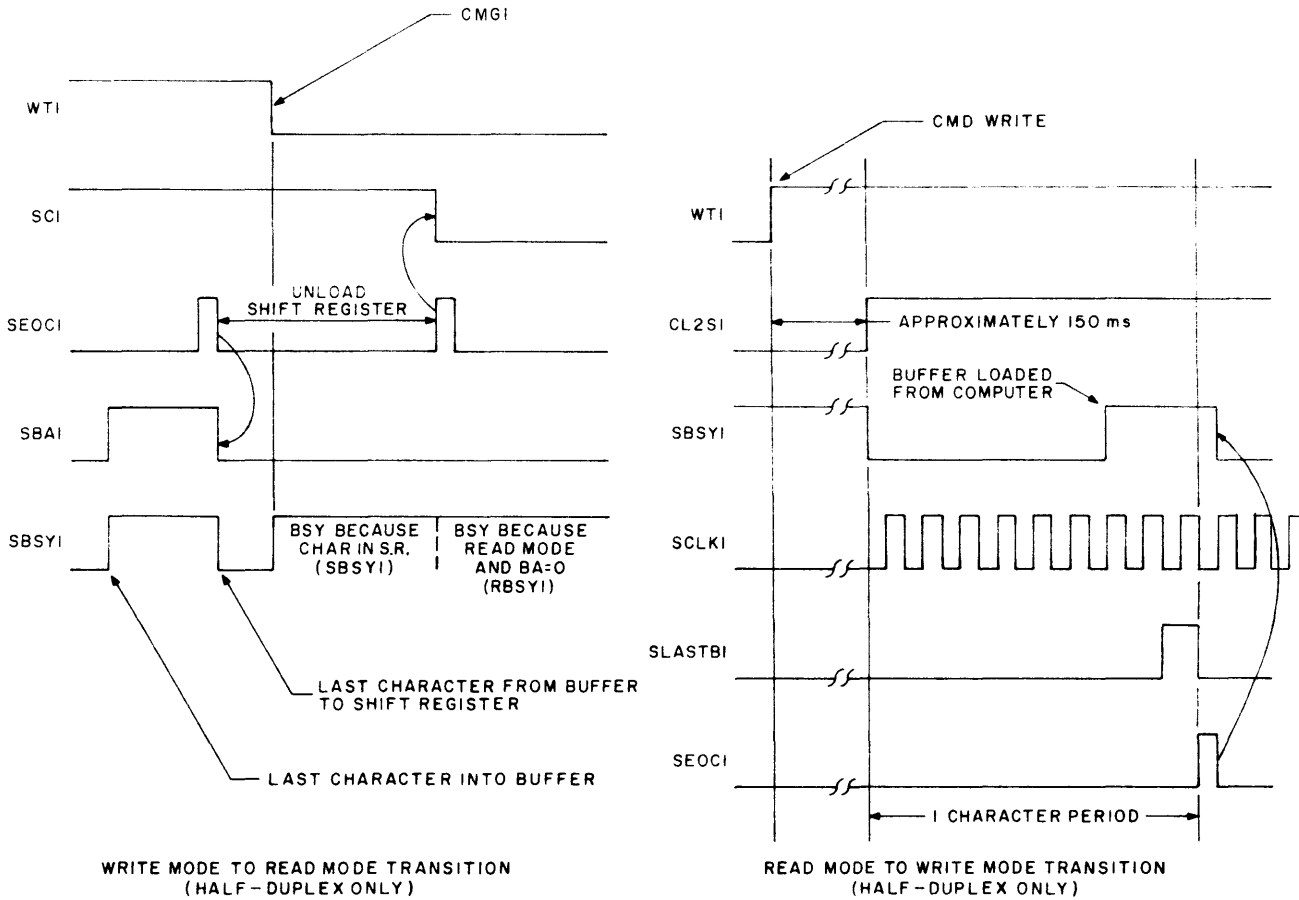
CMGI

WTI

SCI

UNLOAD SHIFT REGISTER

SEOCI

SBAI

SBSYI

BSY BECAUSE CHAR IN S.R. (SBSYI)

BSY BECAUSE READ MODE AND BA=0 (RBSYI)

LAST CHARACTER FROM BUFFER TO SHIFT REGISTER

LAST CHARACTER INTO BUFFER

WRITE MODE TO READ MODE TRANSITION (HALF-DUPLEX ONLY)

CMD WRITE

WTI

CL2SI

APPROXIMATELY 150 ms

BUFFER LOADED FROM COMPUTER

SBSYI

SCLKI

SLASTBI

SEOCI

1 CHARACTER PERIOD

READ MODE TO WRITE MODE TRANSITION (HALF-DUPLEX ONLY)